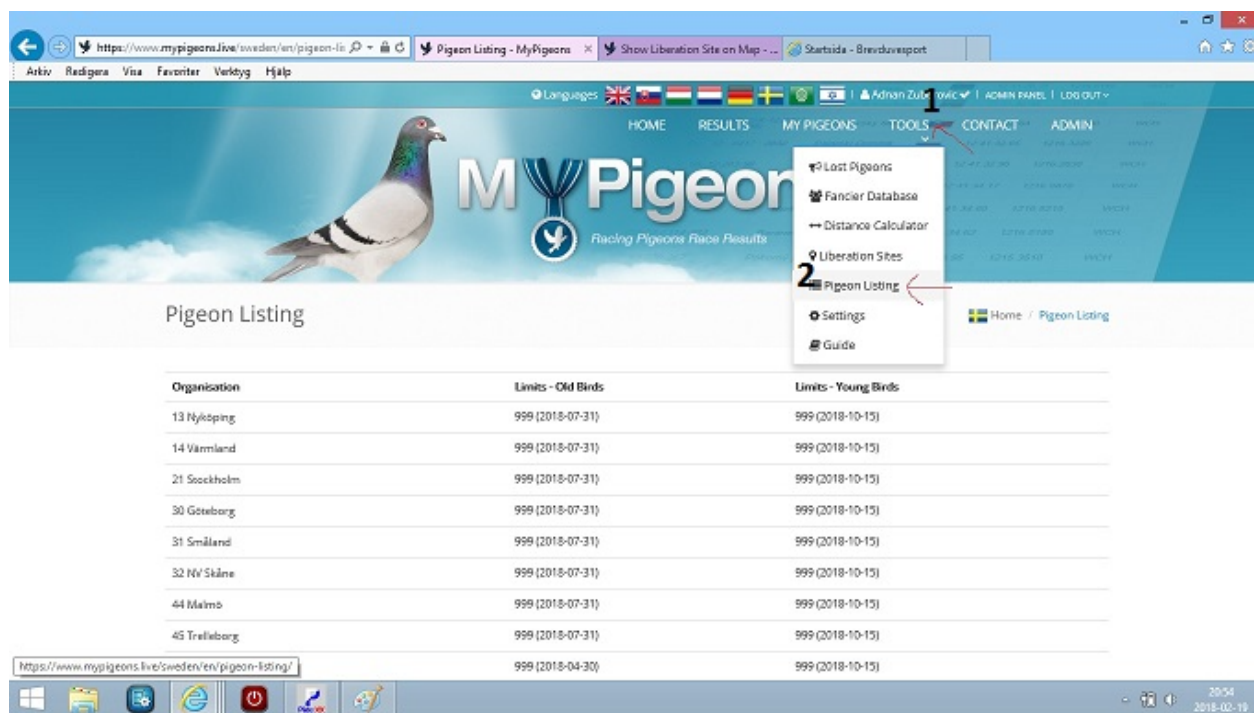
https://www.mypigeons.live/sweden/en/pigeon-li | Pigeon Listing - MyPigeons × | Show Liberation Site on Map - ... | Startsida - Brevduvesport

Arkiv Redigera Visa Favoriter Verktyg Hjälp

Languages | Adnan Zub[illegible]ovic | ADMIN PANEL | LOG OUT

1

HOME RESULTS MY PIGEONS TOOLS CONTACT ADMIN

MYPigeon

Racing Pigeons Race Results

Lost Pigeons
Fancier Database
Distance Calculator
Liberation Sites
2
Pigeon Listing
Settings
Guide

Pigeon Listing

Home / Pigeon Listing

| Organisation | Limits - Old Birds | Limits - Young Birds |
|---|---|---|
| 13 Nyköping | 999 (2018-07-31) | 999 (2018-10-15) |
| 14 Värmland | 999 (2018-07-31) | 999 (2018-10-15) |
| 21 Stockholm | 999 (2018-07-31) | 999 (2018-10-15) |
| 30 Göteborg | 999 (2018-07-31) | 999 (2018-10-15) |
| 31 Småland | 999 (2018-07-31) | 999 (2018-10-15) |
| 32 NV Skåne | 999 (2018-07-31) | 999 (2018-10-15) |
| 44 Malmö | 999 (2018-07-31) | 999 (2018-10-15) |
| 45 Trelleborg | 999 (2018-07-31) | 999 (2018-10-15) |
| | 999 (2018-04-30) | 999 (2018-10-15) |

https://www.mypigeons.live/sweden/en/pigeon-listing/

20:54
2018-02-19